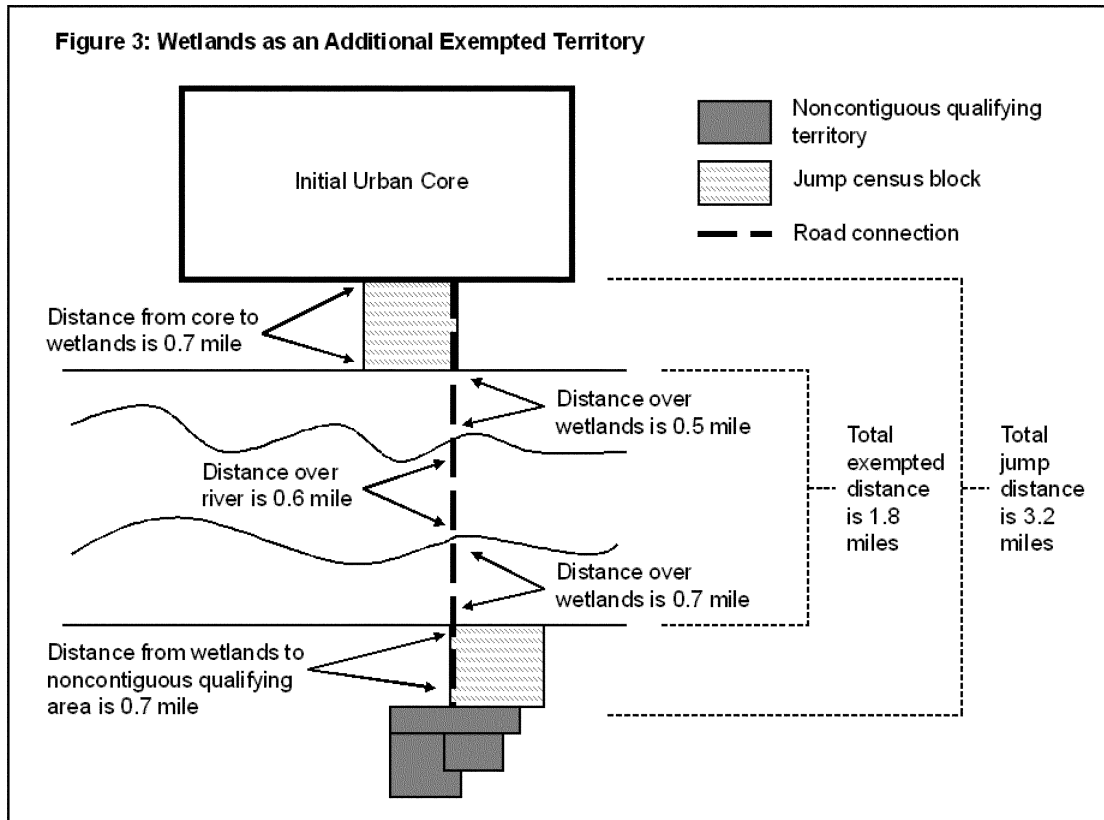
Figure 3: Wetlands as an Additional Exempted Territory

Noncontiguous qualifying territory

Jump census block

Road connection

Initial Urban Core

Distance from core to wetlands is 0.7 mile

Distance over wetlands is 0.5 mile

Distance over river is 0.6 mile

Total exempted distance is 1.8 miles

Total jump distance is 3.2 miles

Distance over wetlands is 0.7 mile

Distance from wetlands to noncontiguous qualifying area is 0.7 mile